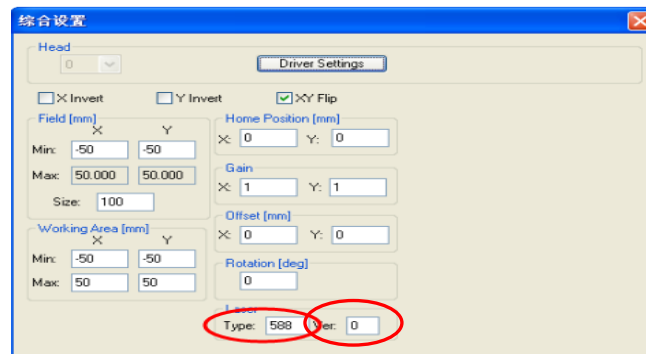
综合设置

Head

0

Driver Settings

X Invert

Y Invert

XY Flip

Field [mm]

X Y

Min: -50 -50

Max: 50.000 50.000

Size: 100

Home Position [mm]

X: 0 Y: 0

Gain

X: 1 Y: 1

Offset [mm]

X: 0 Y: 0

Working Area [mm]

X Y

Min: -50 -50

Max: 50 50

Rotation [deg]

0

Laser

Type: 588 Ver: 0